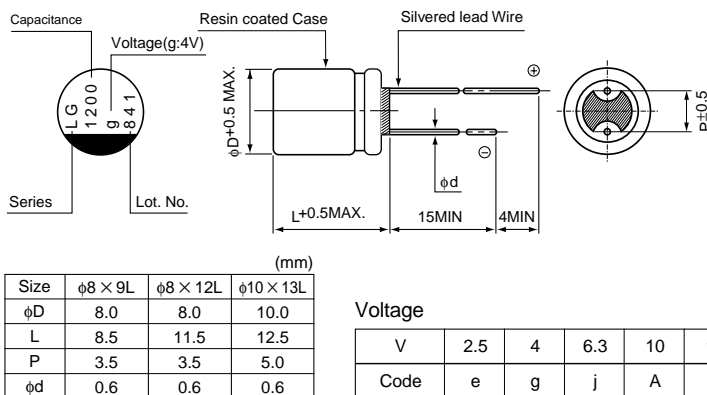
Capacitance

Voltage(g:4V)

Resin coated Case

Silvered lead Wire

LG
1200
g
841

Series

Lot. No.

ϕD+0.5 MAX.

⊕

⊖

ϕd

L+0.5MAX.

15MIN

4MIN

P±0.5

(mm)

| Size | ϕ8 × 9L | ϕ8 × 12L | ϕ10 × 13L |
|---|---|---|---|
| ϕD | 8.0 | 8.0 | 10.0 |
| L | 8.5 | 11.5 | 12.5 |
| P | 3.5 | 3.5 | 5.0 |
| ϕd | 0.6 | 0.6 | 0.6 |

Voltage

| V | 2.5 | 4 | 6.3 | 10 | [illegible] |
|---|---|---|---|---|---|
| Code | e | g | j | A | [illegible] |